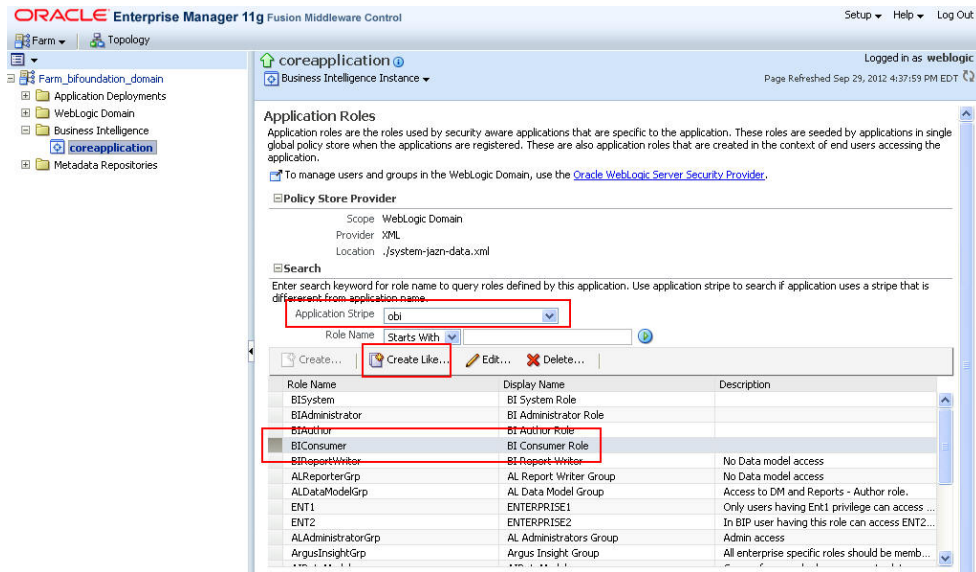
ORACLE Enterprise Manager 11g Fusion Middleware Control

Setup ▾ Help ▾ Log Out

Farm ▾ | Topology

Farm_bifoundation_domain
Application Deployments
WebLogic Domain
Business Intelligence
coreapplication
Metadata Repositories

coreapplication
Business Intelligence Instance ▾

Logged in as weblogic
Page Refreshed Sep 29, 2012 4:37:59 PM EDT

Application Roles

Application roles are the roles used by security aware applications that are specific to the application. These roles are seeded by applications in single global policy store when the applications are registered. These are also application roles that are created in the context of end users accessing the application.

To manage users and groups in the WebLogic Domain, use the Oracle WebLogic Server Security Provider.

Policy Store Provider

Scope WebLogic Domain
Provider XML
Location ./system-jazn-data.xml

Search

Enter search keyword for role name to query roles defined by this application. Use application stripe to search if application uses a stripe that is differerent from application name.

Application Stripe obi
Role Name Starts With

Create... | Create Like... | Edit... | Delete...

| Role Name | Display Name | Description |
|---|---|---|
| BISystem | BI System Role | |
| BIAdministrator | BI Administrator Role | |
| BIAuthor | BI Author Role | |
| BIConsumer | BI Consumer Role | |
| BIReportWriter | BI Report Writer | No Data model access |
| ALReporterGrp | AL Report Writer Group | No Data model access |
| ALDataModelGrp | AL Data Model Group | Access to DM and Reports - Author role. |
| ENT1 | ENTERPRISE1 | Only users having Ent1 privilege can access ... |
| ENT2 | ENTERPRISE2 | In BIP user having this role can access ENT2... |
| ALAdministratorGrp | AL Administrators Group | Admin access |
| ArgusInsightGrp | Argus Insight Group | All enterprise specific roles should be memb... |